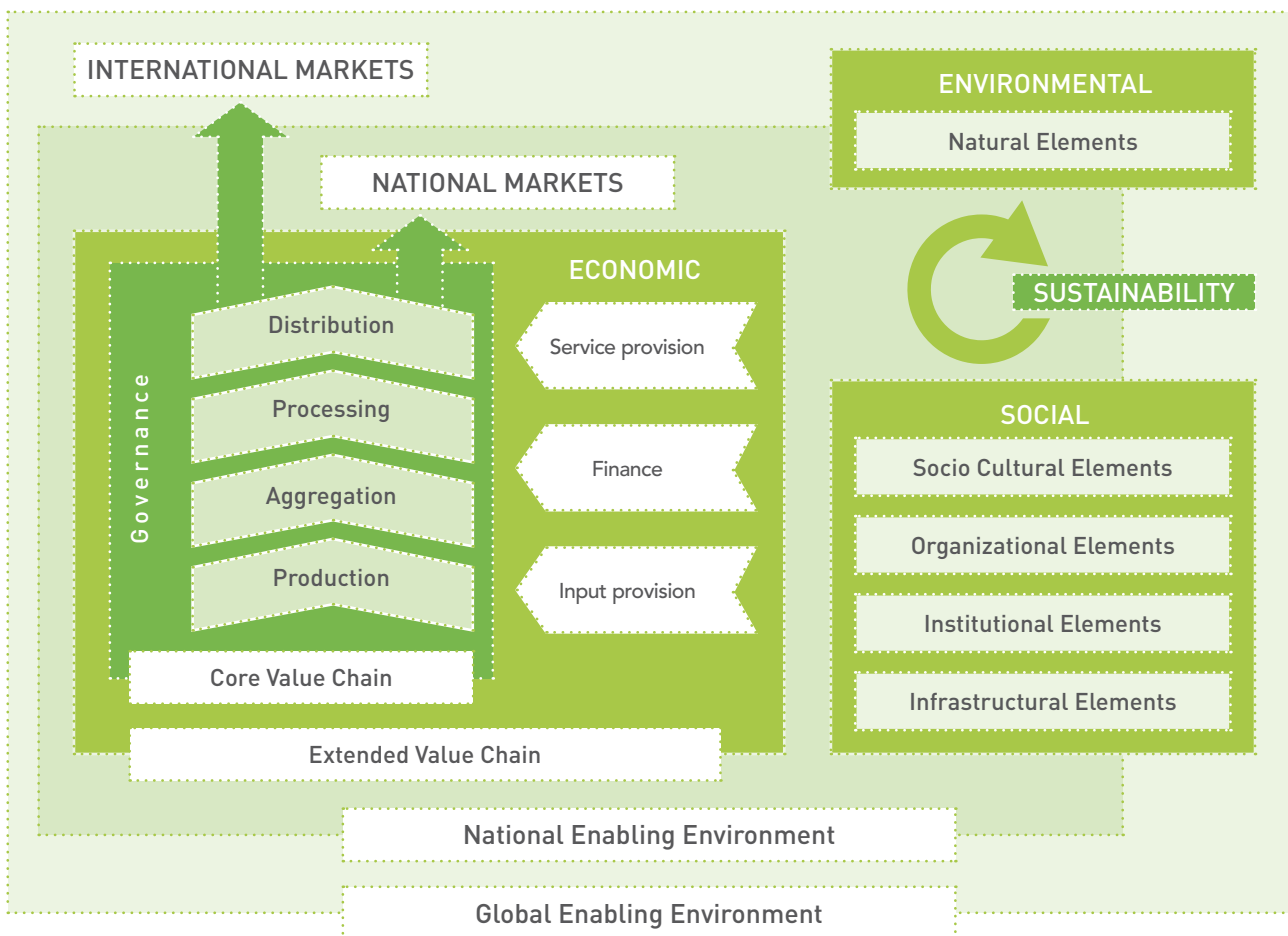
INTERNATIONAL MARKETS

NATIONAL MARKETS

ENVIRONMENTAL

Natural Elements

SUSTAINABILITY

ECONOMIC

Governance

Distribution

Processing

Aggregation

Production

Core Value Chain

Service provision

Finance

Input provision

Extended Value Chain

SOCIAL

Socio Cultural Elements

Organizational Elements

Institutional Elements

Infrastructural Elements

National Enabling Environment

Global Enabling Environment